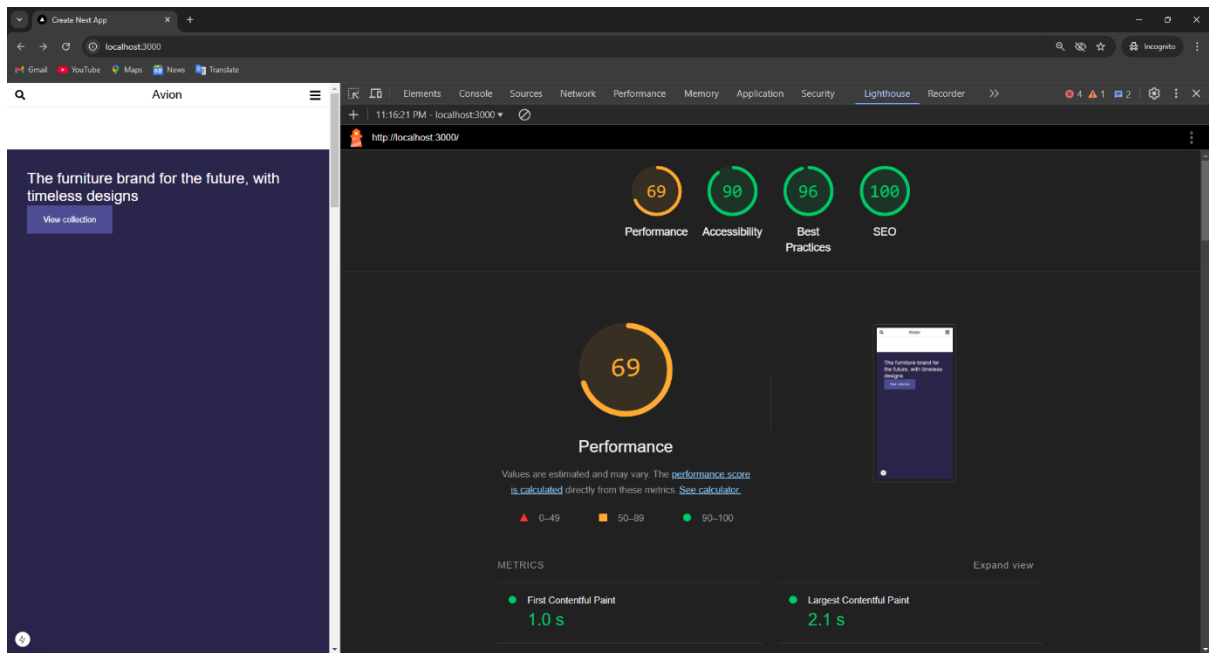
Create Next App
localhost:3000
Incognito
Gmail YouTube Maps News Translate

Avion

The furniture brand for the future, with timeless designs

View collection

Elements Console Sources Network Performance Memory Application Security Lighthouse Recorder >>
4 1 2
11:16:21 PM - localhost:3000 ▾
http://localhost:3000/

69 Performance
90 Accessibility
96 Best Practices
100 SEO

69

Performance

Values are estimated and may vary. The performance score is calculated directly from these metrics. See calculator.

0–49 50–89 90–100

Avion
The furniture brand for the future, with timeless designs
View collection

METRICS
Expand view

First Contentful Paint
1.0 s

Largest Contentful Paint
2.1 s